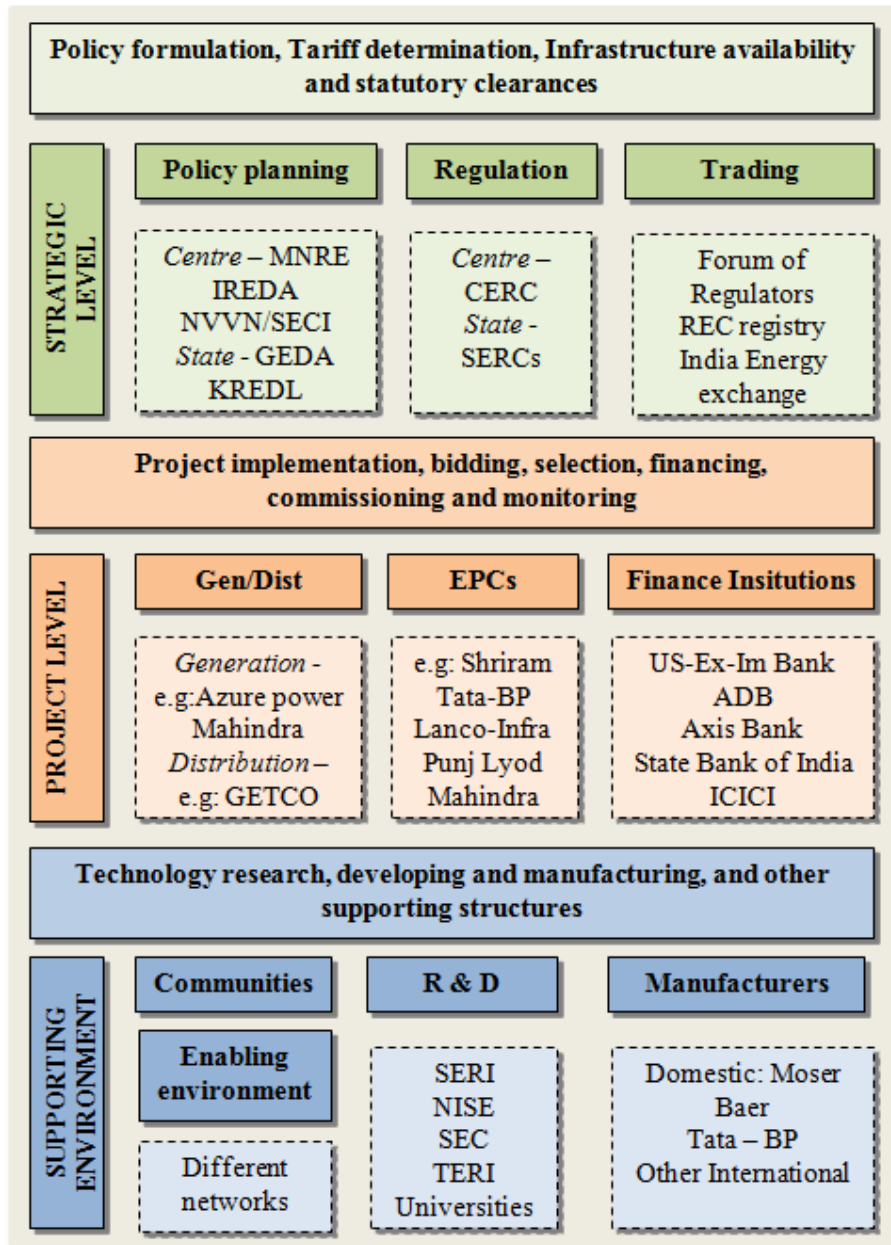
Policy formulation, Tariff determination, Infrastructure availability and statutory clearances

STRATEGIC LEVEL

Policy planning

Centre – MNRE
IREDA
NVVN/SECI
State - GEDA
KREDL

Regulation

Centre –
CERC
State -
SERCs

Trading

Forum of Regulators
REC registry
India Energy exchange

Project implementation, bidding, selection, financing, commissioning and monitoring

PROJECT LEVEL

Gen/Dist

Generation -
e.g:Azure power
Mahindra
Distribution –
e.g: GETCO

EPCs

e.g: Shriram
Tata-BP
Lanco-Infra
Punj Lyod
Mahindra

Finance Insitutions

US-Ex-Im Bank
ADB
Axis Bank
State Bank of India
ICICI

Technology research, developing and manufacturing, and other supporting structures

SUPPORTING ENVIRONMENT

Communities

Enabling environment

Different networks

R & D

SERI
NISE
SEC
TERI
Universities

Manufacturers

Domestic: Moser Baer
Tata – BP
Other International